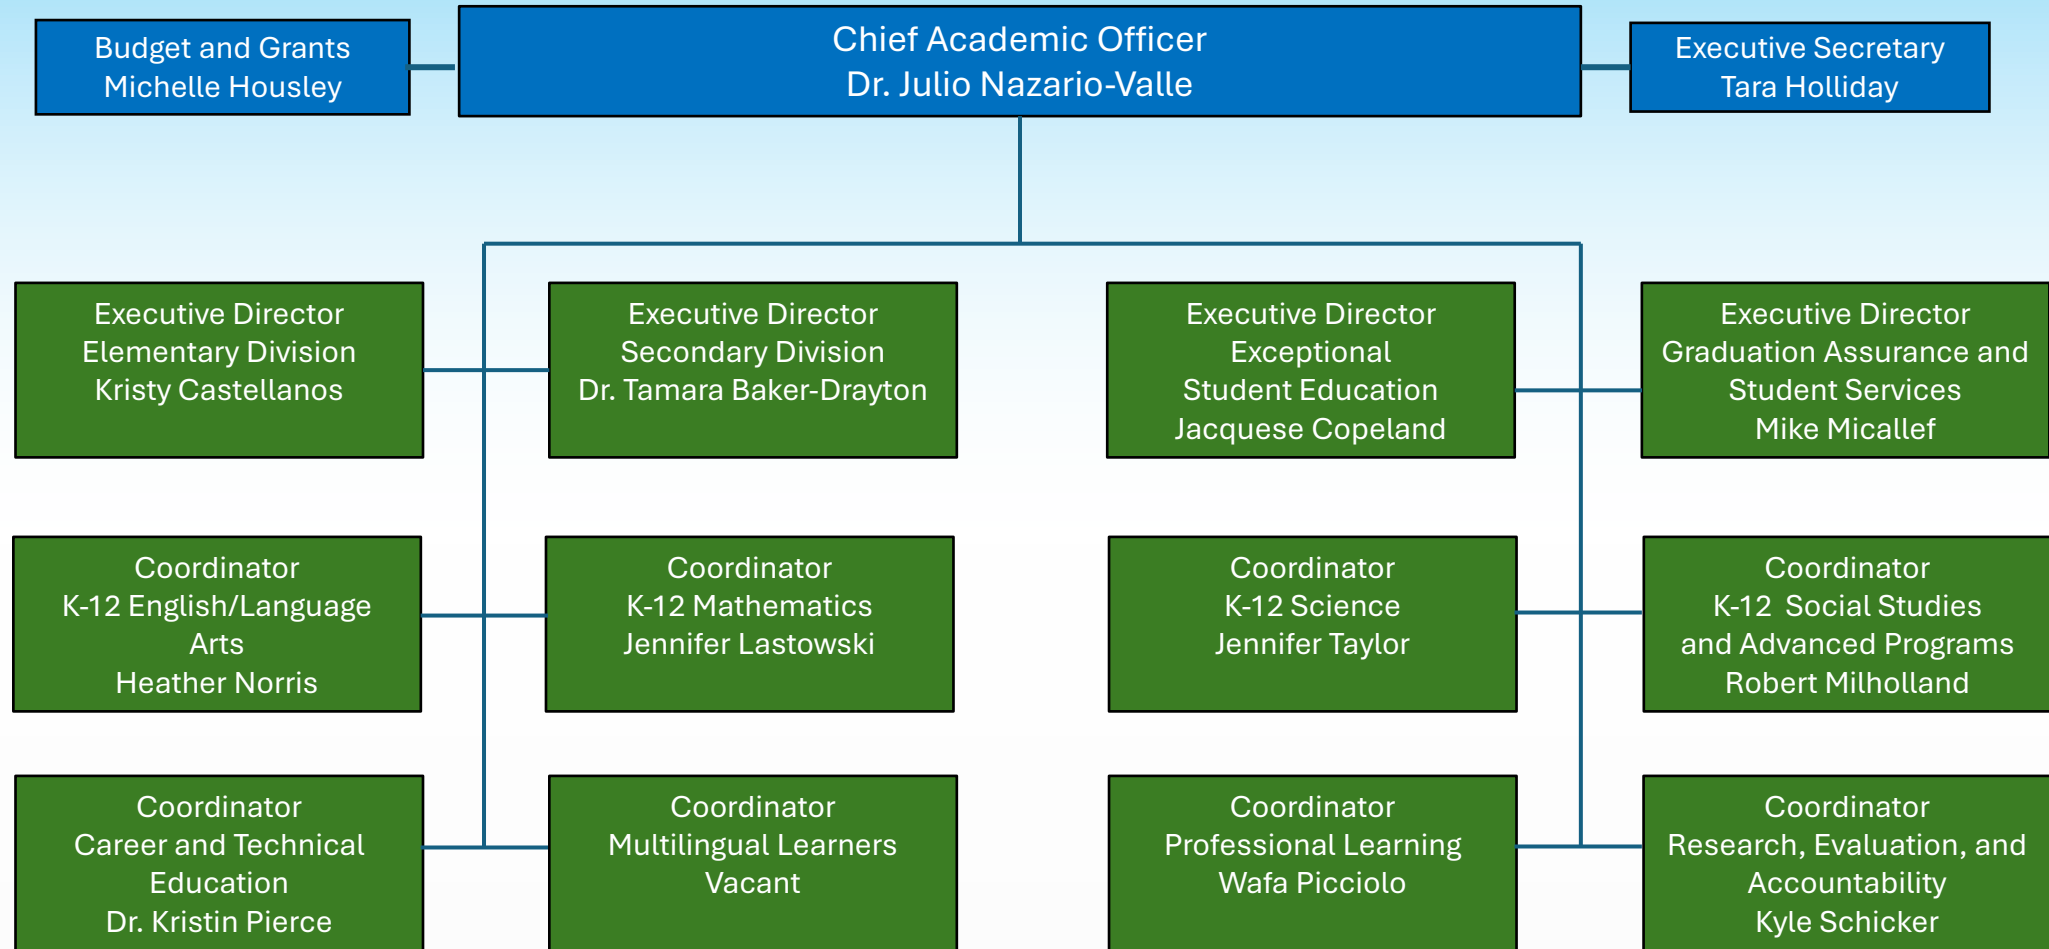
Budget and Grants
Michelle Housley

Chief Academic Officer
Dr. Julio Nazario-Valle

Executive Secretary
Tara Holliday

Executive Director
Elementary Division
Kristy Castellanos

Executive Director
Secondary Division
Dr. Tamara Baker-Drayton

Executive Director
Exceptional
Student Education
Jacquese Copeland

Executive Director
Graduation Assurance and
Student Services
Mike Micallef

Coordinator
K-12 English/Language
Arts
Heather Norris

Coordinator
K-12 Mathematics
Jennifer Lastowski

Coordinator
K-12 Science
Jennifer Taylor

Coordinator
K-12 Social Studies
and Advanced Programs
Robert Milholland

Coordinator
Career and Technical
Education
Dr. Kristin Pierce

Coordinator
Multilingual Learners
Vacant

Coordinator
Professional Learning
Wafa Picciolo

Coordinator
Research, Evaluation, and
Accountability
Kyle Schicker